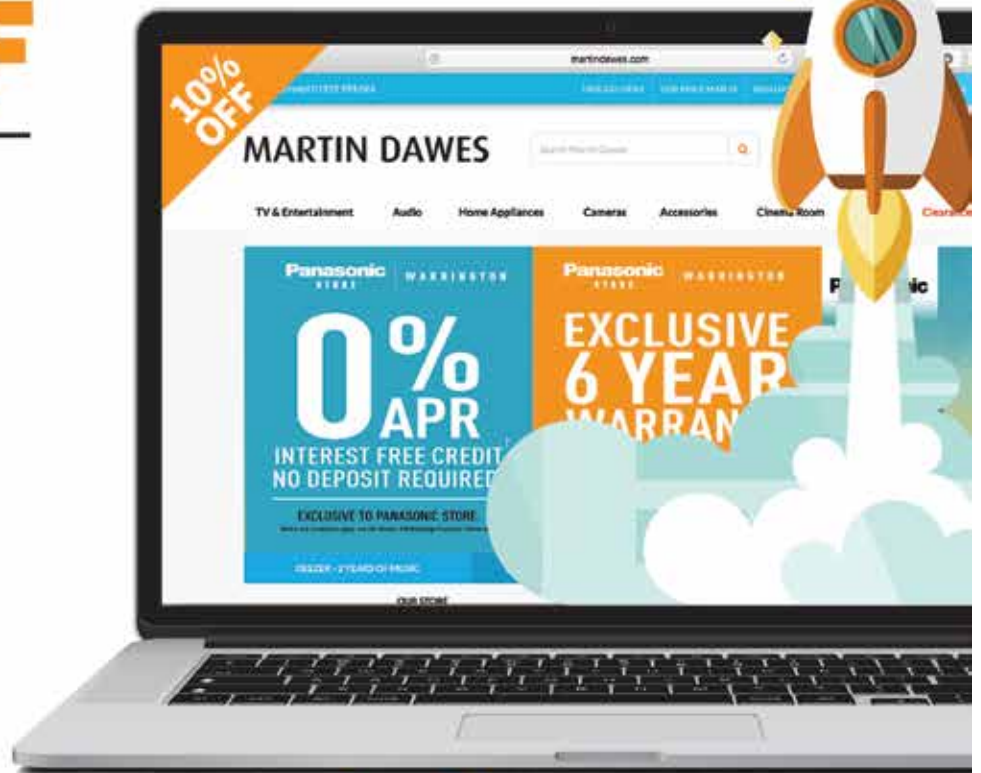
martindawes.com

10% OFF

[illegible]

MARTIN DAWES

Search Martin Dawes

TV & Entertainment Audio Home Appliances Cameras Accessories Cinema Room Clearance

Panasonic STORE WARRINGTON

0% APR

INTEREST FREE CREDIT NO DEPOSIT REQUIRED

EXCLUSIVE TO PANASONIC STORE

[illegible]

DEEZER - 2 YEARS OF MUSIC

Panasonic STORE WARRINGTON

EXCLUSIVE 6 YEAR WARRAN

P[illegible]ic

OUR STORE